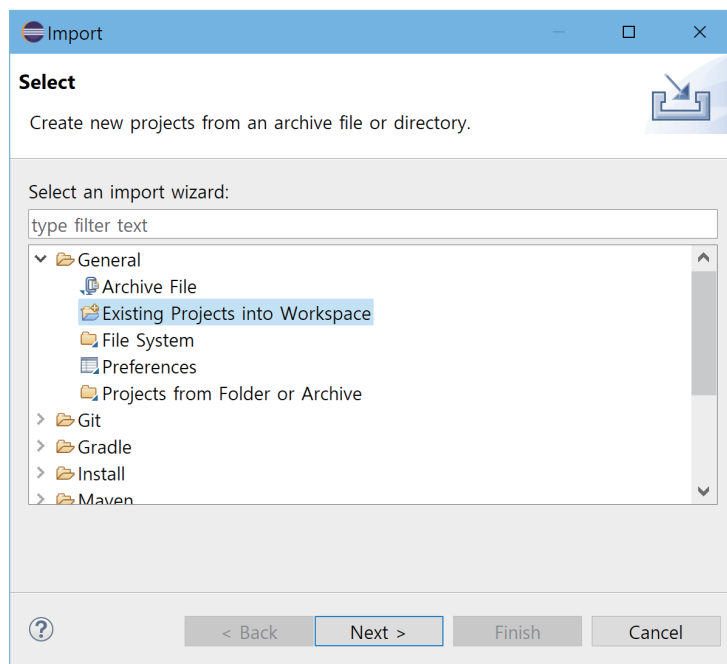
Import

Select

Create new projects from an archive file or directory.

Select an import wizard:

type filter text

General
Archive File
Existing Projects into Workspace
File System
Preferences
Projects from Folder or Archive
Git
Gradle
Install
Maven

?

< Back
Next >
Finish
Cancel